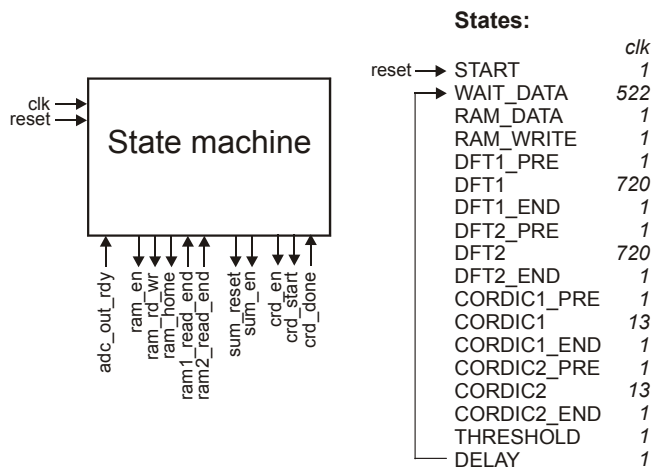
clk
reset

State machine

adc_out_rdy
ram_en
ram_rd_wr
ram_home
ram1_read_end
ram2_read_end
sum_reset
sum_en
crd_en
crd_start
crd_done

States:

| | clk |
|---|---|
| reset → START | 1 |
| WAIT_DATA | 522 |
| RAM_DATA | 1 |
| RAM_WRITE | 1 |
| DFT1_PRE | 1 |
| DFT1 | 720 |
| DFT1_END | 1 |
| DFT2_PRE | 1 |
| DFT2 | 720 |
| DFT2_END | 1 |
| CORDIC1_PRE | 1 |
| CORDIC1 | 13 |
| CORDIC1_END | 1 |
| CORDIC2_PRE | 1 |
| CORDIC2 | 13 |
| CORDIC2_END | 1 |
| THRESHOLD | 1 |
| DELAY | 1 |